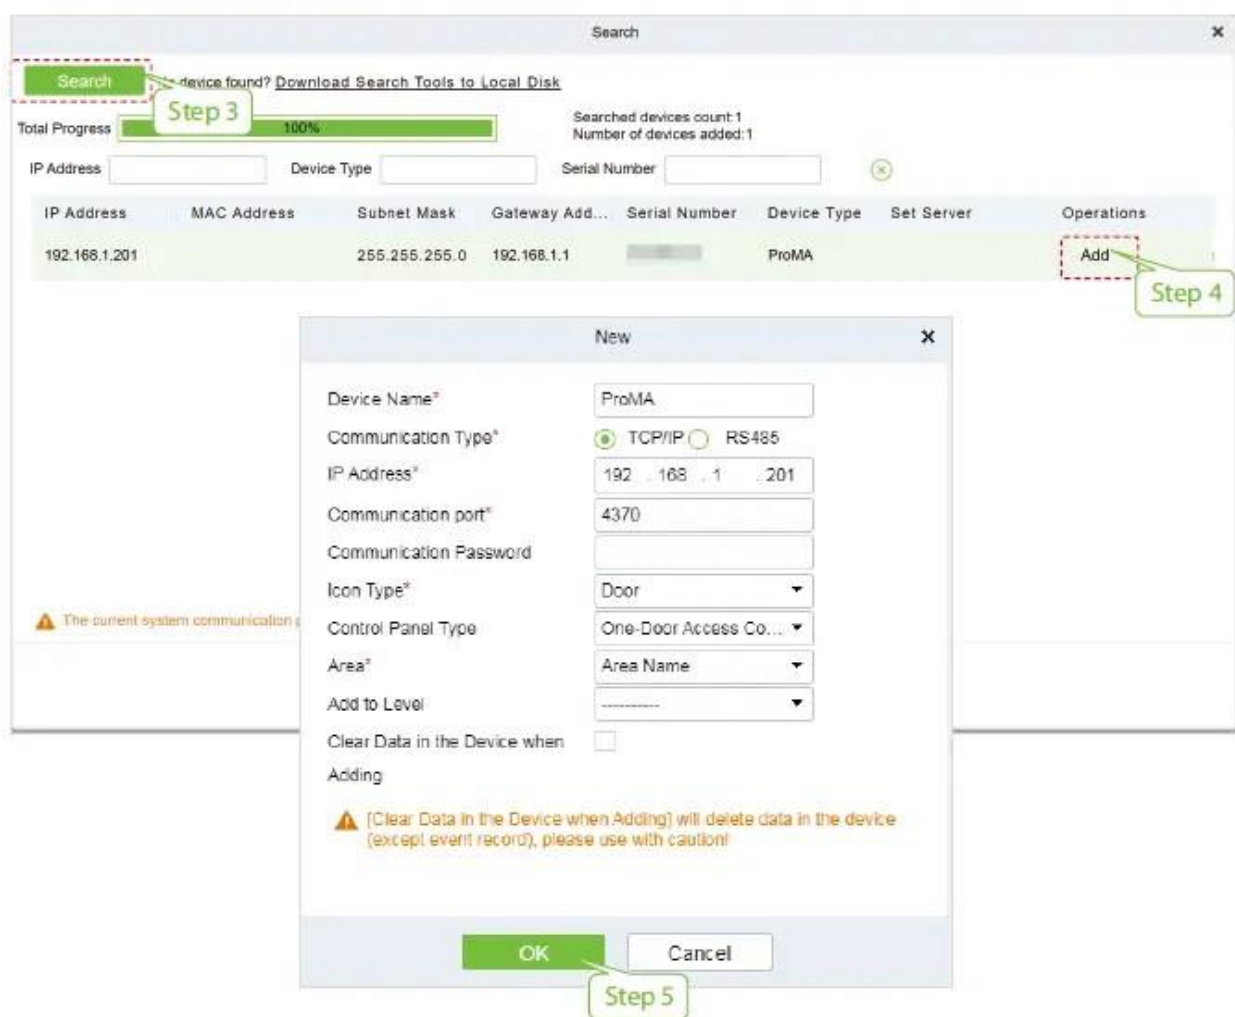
Search

Search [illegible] device found? Download Search Tools to Local Disk

Step 3

Total Progress 100%

Searched devices count:1
Number of devices added:1

IP Address
Device Type
Serial Number

| IP Address | MAC Address | Subnet Mask | Gateway Add... | Serial Number | Device Type | Set Server | Operations |
|---|---|---|---|---|---|---|---|
| 192.168.1.201 | | 255.255.255.0 | 192.168.1.1 | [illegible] | ProMA | | Add |

Step 4

The current system communication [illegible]

New

Device Name* ProMA
Communication Type* TCP/IP RS485
IP Address* 192 . 168 . 1 . 201
Communication port* 4370
Communication Password
Icon Type* Door
Control Panel Type One-Door Access Co...
Area* Area Name
Add to Level ----------
Clear Data in the Device when Adding

[Clear Data in the Device when Adding] will delete data in the device (except event record), please use with caution!

OK
Cancel

Step 5